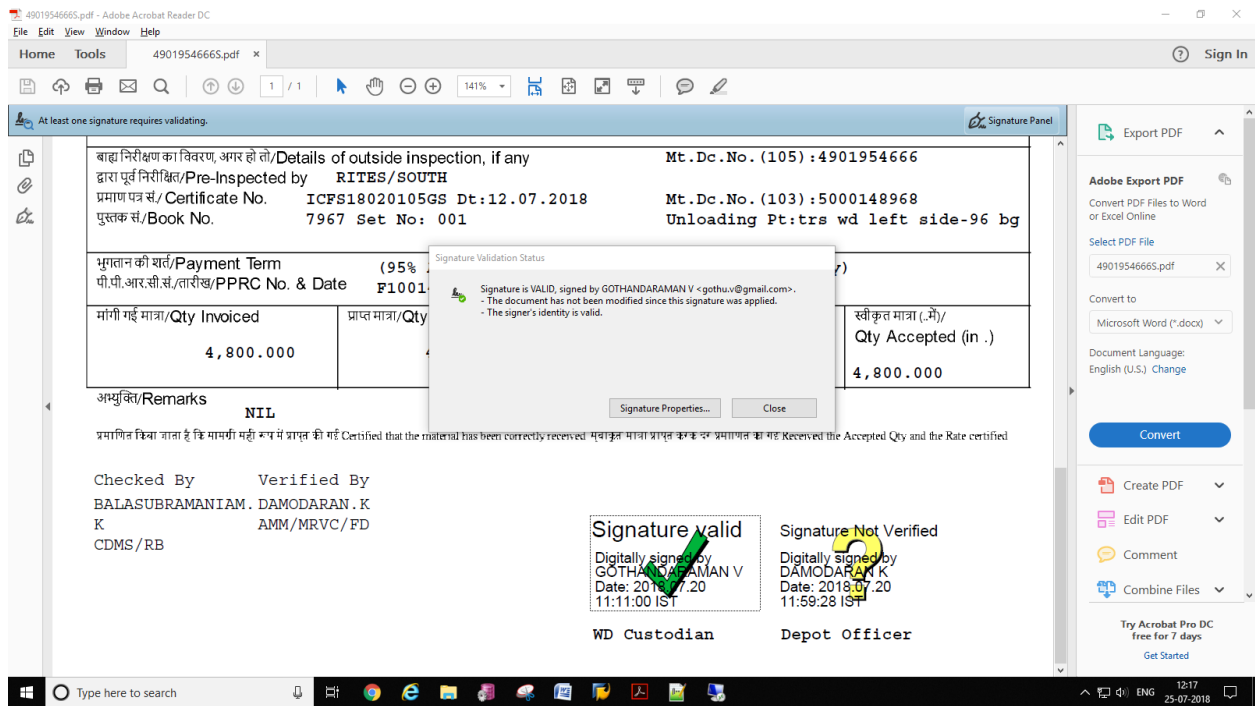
49019546665.pdf - Adobe Acrobat Reader DC
File Edit View Window Help
Home Tools 49019546665.pdf ×
? Sign In
1 / 1 141%
At least one signature requires validating.
Signature Panel

बाह्य निरीक्षण का विवरण, अगर हो तो/Details of outside inspection, if any
Mt.Dc.No.(105):4901954666
द्वारा पूर्व निरीक्षित/Pre-Inspected by RITES/SOUTH
प्रमाण पत्र सं./ Certificate No. ICFS18020105GS Dt:12.07.2018
Mt.Dc.No.(103):5000148968
पुस्तक सं./Book No. 7967 Set No: 001
Unloading Pt:trs wd left side-96 bg

भुगतान की शर्त/Payment Term (95% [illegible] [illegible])
पी.पी.आर.सी.सं./तारीख/PPRC No. & Date F1001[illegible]

| मांगी गई मात्रा/Qty Invoiced | प्राप्त मात्रा/Qty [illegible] | स्वीकृत मात्रा (..में)/ Qty Accepted (in .) |
|---|---|---|
| 4,800.000 | 4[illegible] | 4,800.000 |

अभ्युक्ति/Remarks
NIL
प्रमाणित किया जाता है कि सामग्री सही रूप में प्राप्त की गई Certified that the material has been correctly received स्वीकृत मात्रा प्राप्त करके दर प्रमाणित की गई Received the Accepted Qty and the Rate certified

Checked By
BALASUBRAMANIAM.
K
CDMS/RB

Verified By
DAMODARAN.K
AMM/MRVC/FD

Signature valid
Digitally signed by GOTHANDARAMAN V
Date: 2018.07.20 11:11:00 IST
WD Custodian

Signature Not Verified
Digitally signed by DAMODARAN K
Date: 2018.07.20 11:59:28 IST
Depot Officer

Signature Validation Status
Signature is VALID, signed by GOTHANDARAMAN V <gothu.v@gmail.com>.
- The document has not been modified since this signature was applied.
- The signer's identity is valid.
Signature Properties...
Close

Export PDF
Adobe Export PDF
Convert PDF Files to Word or Excel Online
Select PDF File
49019546665.pdf
Convert to
Microsoft Word (*.docx)
Document Language:
English (U.S.) Change
Convert
Create PDF
Edit PDF
Comment
Combine Files
Try Acrobat Pro DC free for 7 days
Get Started

Type here to search
ENG 12:17 25-07-2018